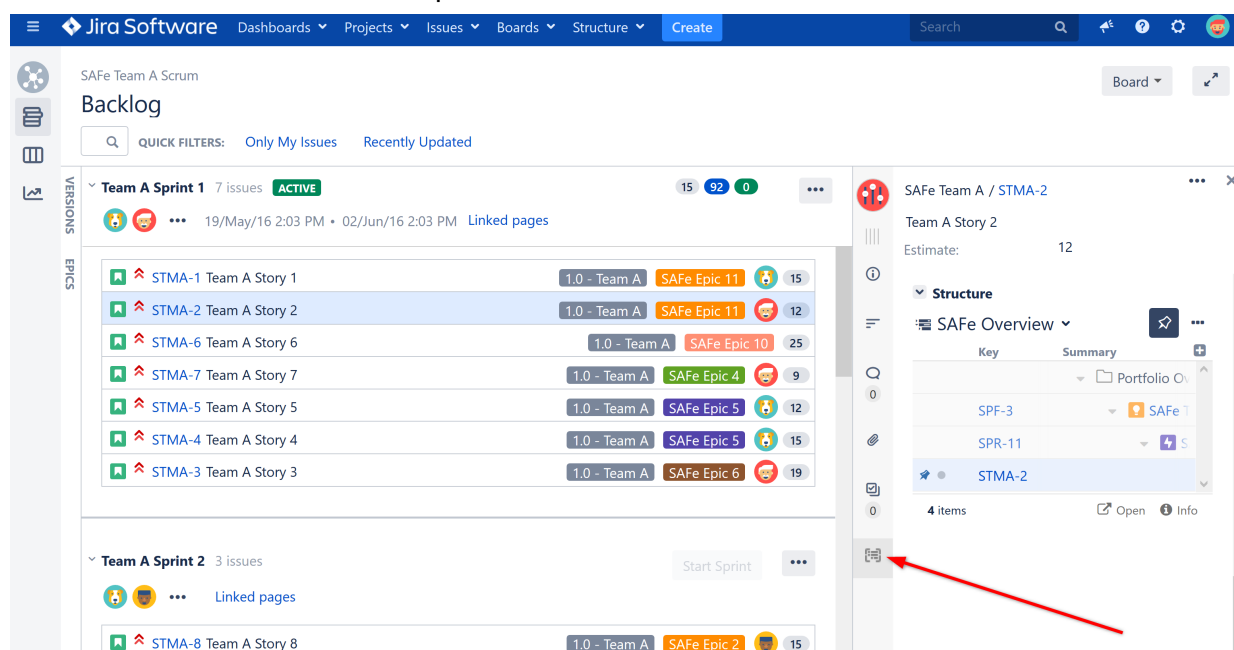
Jira Software Dashboards Projects Issues Boards Structure Create Search

SAFe Team A Scrum
Backlog

QUICK FILTERS: Only My Issues Recently Updated

Board

VERSIONS EPICS

Team A Sprint 1 7 issues ACTIVE 15 92 0
19/May/16 2:03 PM • 02/Jun/16 2:03 PM Linked pages

| | | | |
|---|---|---|---|
| STMA-1 Team A Story 1 | 1.0 - Team A | SAFe Epic 11 | 15 |
| STMA-2 Team A Story 2 | 1.0 - Team A | SAFe Epic 11 | 12 |
| STMA-6 Team A Story 6 | 1.0 - Team A | SAFe Epic 10 | 25 |
| STMA-7 Team A Story 7 | 1.0 - Team A | SAFe Epic 4 | 9 |
| STMA-5 Team A Story 5 | 1.0 - Team A | SAFe Epic 5 | 12 |
| STMA-4 Team A Story 4 | 1.0 - Team A | SAFe Epic 5 | 15 |
| STMA-3 Team A Story 3 | 1.0 - Team A | SAFe Epic 6 | 19 |

Team A Sprint 2 3 issues Start Sprint
Linked pages

STMA-8 Team A Story 8 1.0 - Team A SAFe Epic 2 15

SAFe Team A / STMA-2
Team A Story 2
Estimate: 12

0
0

Structure
SAFe Overview

| Key | Summary |
|---|---|
| | Portfolio O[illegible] |
| SPF-3 | SAFe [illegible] |
| SPR-11 | S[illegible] |
| STMA-2 | |

4 items Open Info